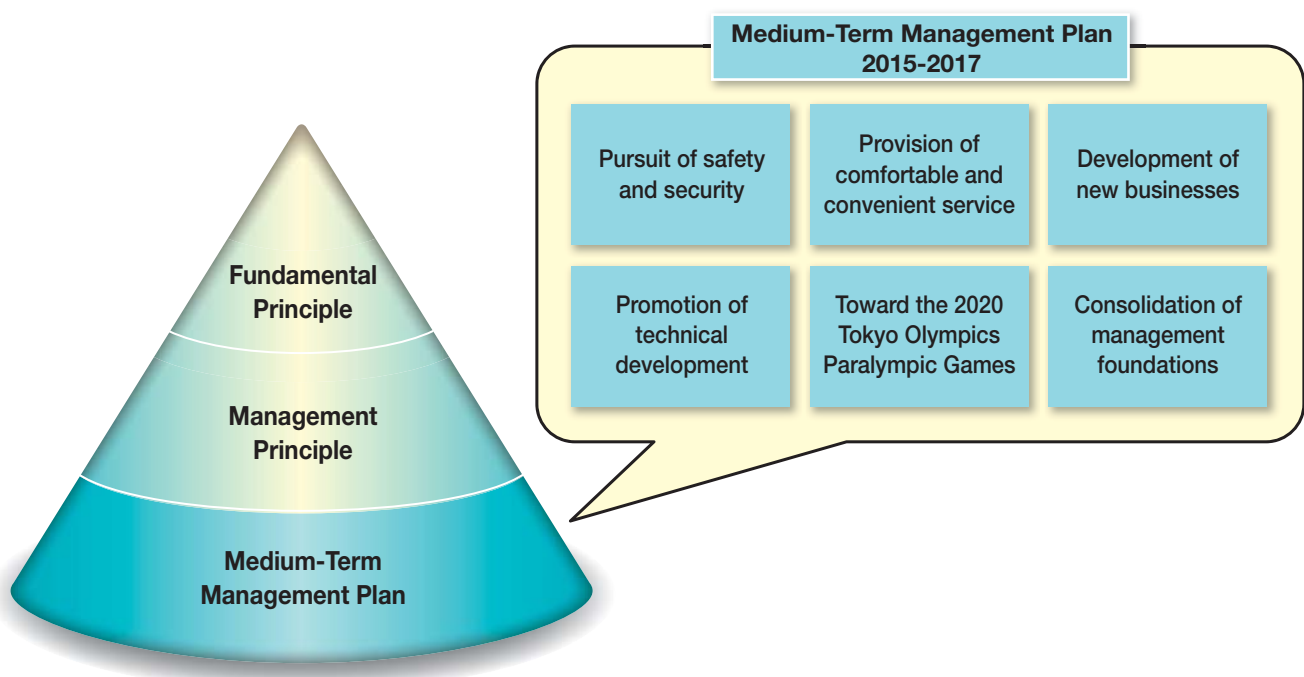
Fundamental Principle

Management Principle

Medium-Term Management Plan

Medium-Term Management Plan 2015-2017

Pursuit of safety and security

Provision of comfortable and convenient service

Development of new businesses

Promotion of technical development

Toward the 2020 Tokyo Olympics Paralympic Games

Consolidation of management foundations